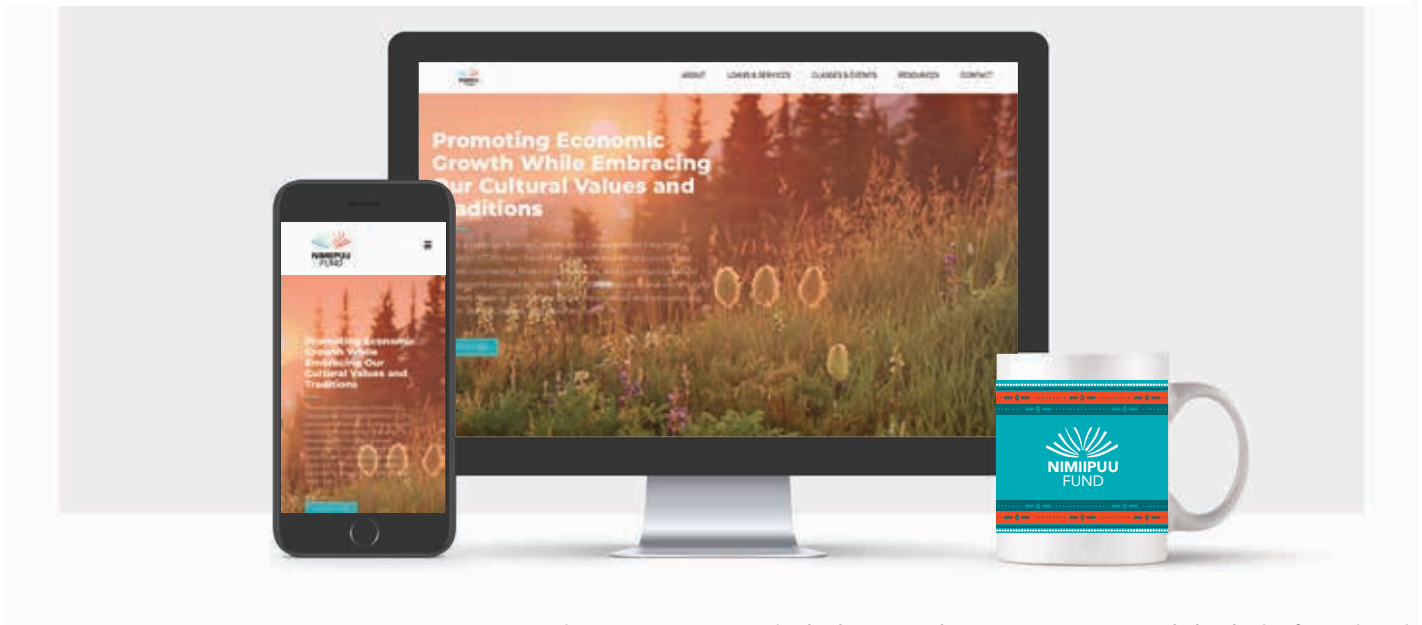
ABOUT LOANS & SERVICES CLASSES & EVENTS RESOURCES CONTACT

Promoting Economic Growth While Embracing Our Cultural Values and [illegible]aditions

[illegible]

NIMIIPUU FUND

Promoting Economic Growth While Embracing Our Cultural Values and Traditions

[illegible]

NIMIIPUU FUND